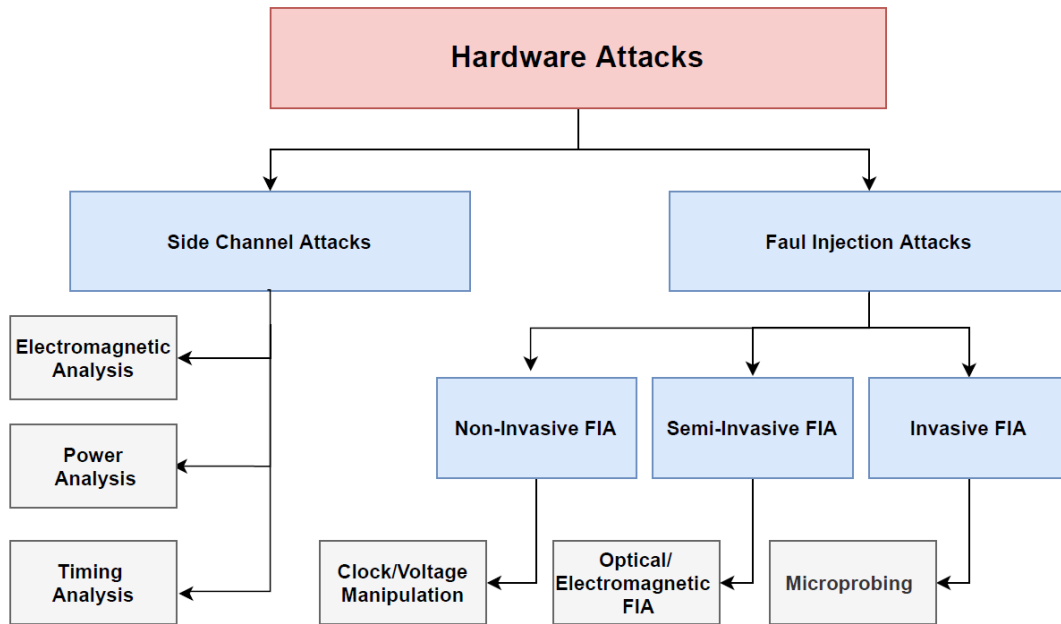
Hardware Attacks

Side Channel Attacks

Faul Injection Attacks

Electromagnetic Analysis

Power Analysis

Timing Analysis

Non-Invasive FIA

Semi-Invasive FIA

Invasive FIA

Clock/Voltage Manipulation

Optical/ Electromagnetic FIA

Microprobing